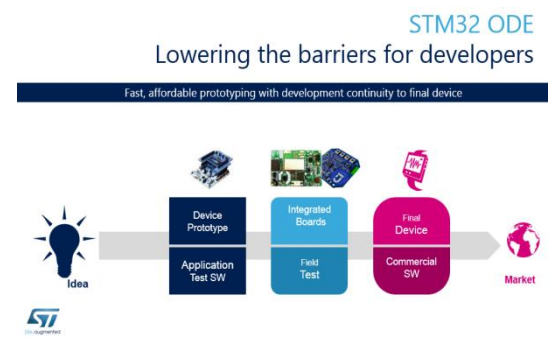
STM32 ODE
Lowering the barriers for developers

Fast, affordable prototyping with development continuity to final device

Idea

Device Prototype

Application Test SW

Integrated Boards

Field Test

Final Device

Commercial SW

Market

life.augmented